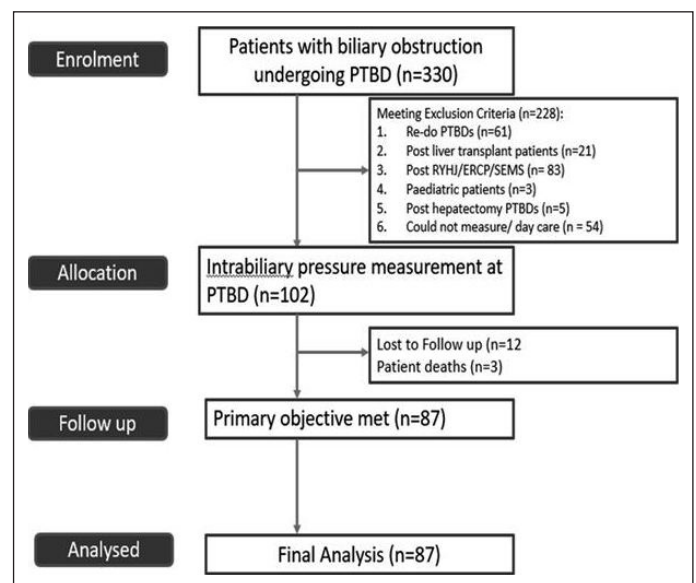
Enrolment

Patients with biliary obstruction undergoing PTBD (n=330)

Meeting Exclusion Criteria (n=228):
1. Re-do PTBDs (n=61)
2. Post liver transplant patients (n=21)
3. Post RYHJ/ERCP/SEMS (n= 83)
4. Paediatric patients (n=3)
5. Post hepatectomy PTBDs (n=5)
6. Could not measure/ day care (n = 54)

Allocation

Intrabiliary pressure measurement at PTBD (n=102)

Lost to Follow up (n=12
Patient deaths (n=3)

Follow up

Primary objective met (n=87)

Analysed

Final Analysis (n=87)